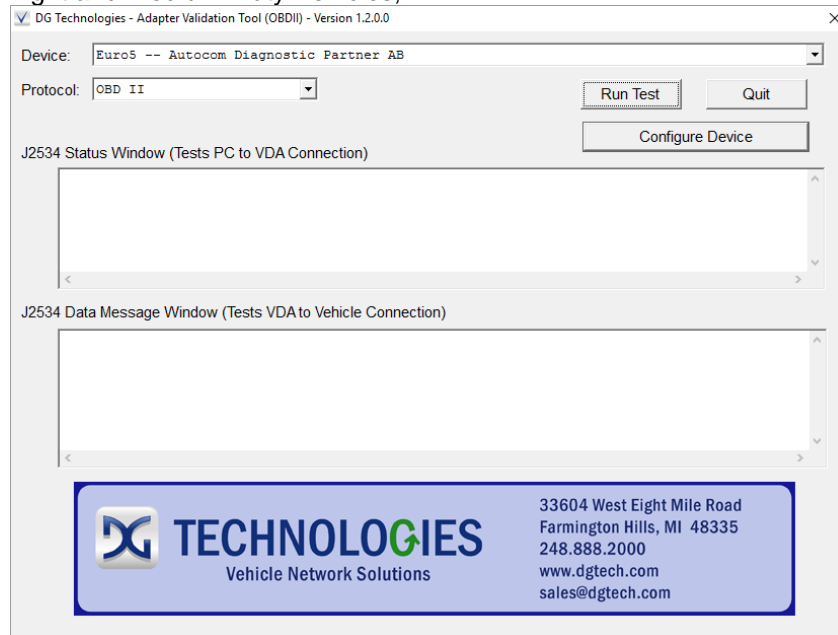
DG Technologies - Adapter Validation Tool (OBDII) - Version 1.2.0.0

Device: Euro5 -- Autocom Diagnostic Partner AB

Protocol: OBD II

Run Test

Quit

Configure Device

J2534 Status Window (Tests PC to VDA Connection)

J2534 Data Message Window (Tests VDA to Vehicle Connection)

DG TECHNOLOGIES
Vehicle Network Solutions

33604 West Eight Mile Road
Farmington Hills, MI 48335
248.888.2000
www.dgtech.com
sales@dgtech.com